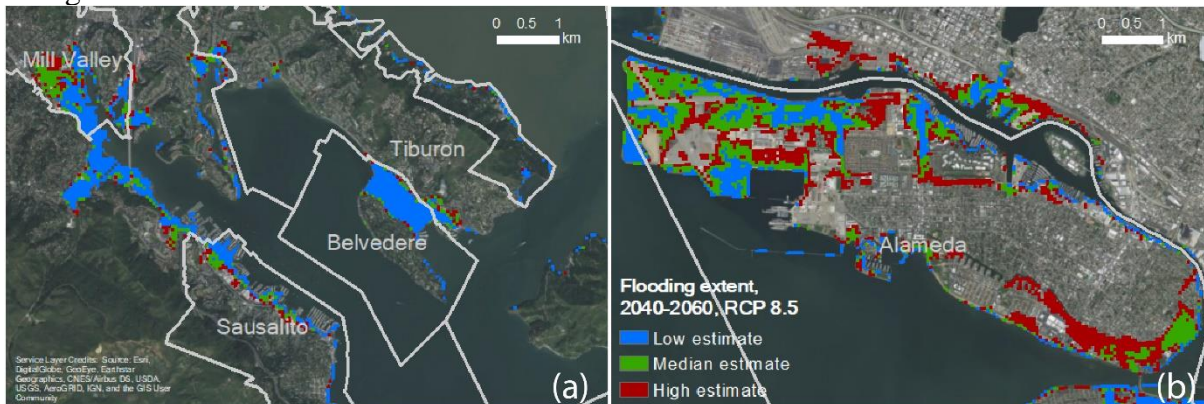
0 0.5 1
km

Mill Valley

Tiburon

Belvedere

Sausalito

Service Layer Credits: Source: Esri, DigitalGlobe, GeoEye, Earthstar Geographics, CNES/Airbus DS, USDA, USGS, AeroGRID, IGN, and the GIS User Community

(a)

0 0.5 1
km

Alameda

Flooding extent,
2040-2060, RCP 8.5

Low estimate
Median estimate
High estimate

(b)